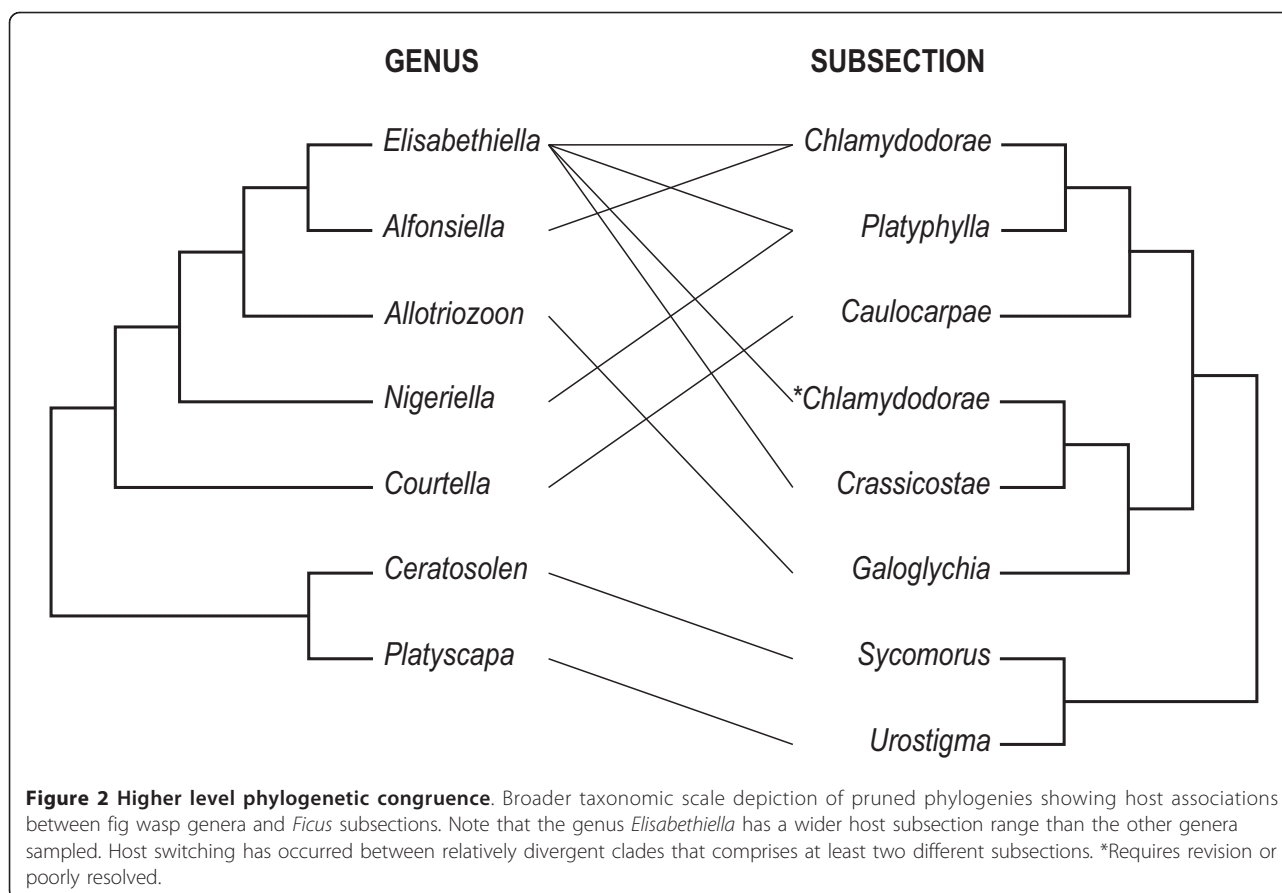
GENUS

SUBSECTION

Elisabethiella

Alfonsiella

Allotriozoon

Nigeriella

Courtella

Ceratosolen

Platyscapa

Chlamydodorae

Platyphylla

Caulocarpae

*Chlamydodorae

Crassicostae

Galoglychia

Sycomorus

Urostigma

**Figure 2 Higher level phylogenetic congruence**. Broader taxonomic scale depiction of pruned phylogenies showing host associations between fig wasp genera and *Ficus* subsections. Note that the genus *Elisabethiella* has a wider host subsection range than the other genera sampled. Host switching has occurred between relatively divergent clades that comprises at least two different subsections. *Requires revision or poorly resolved.